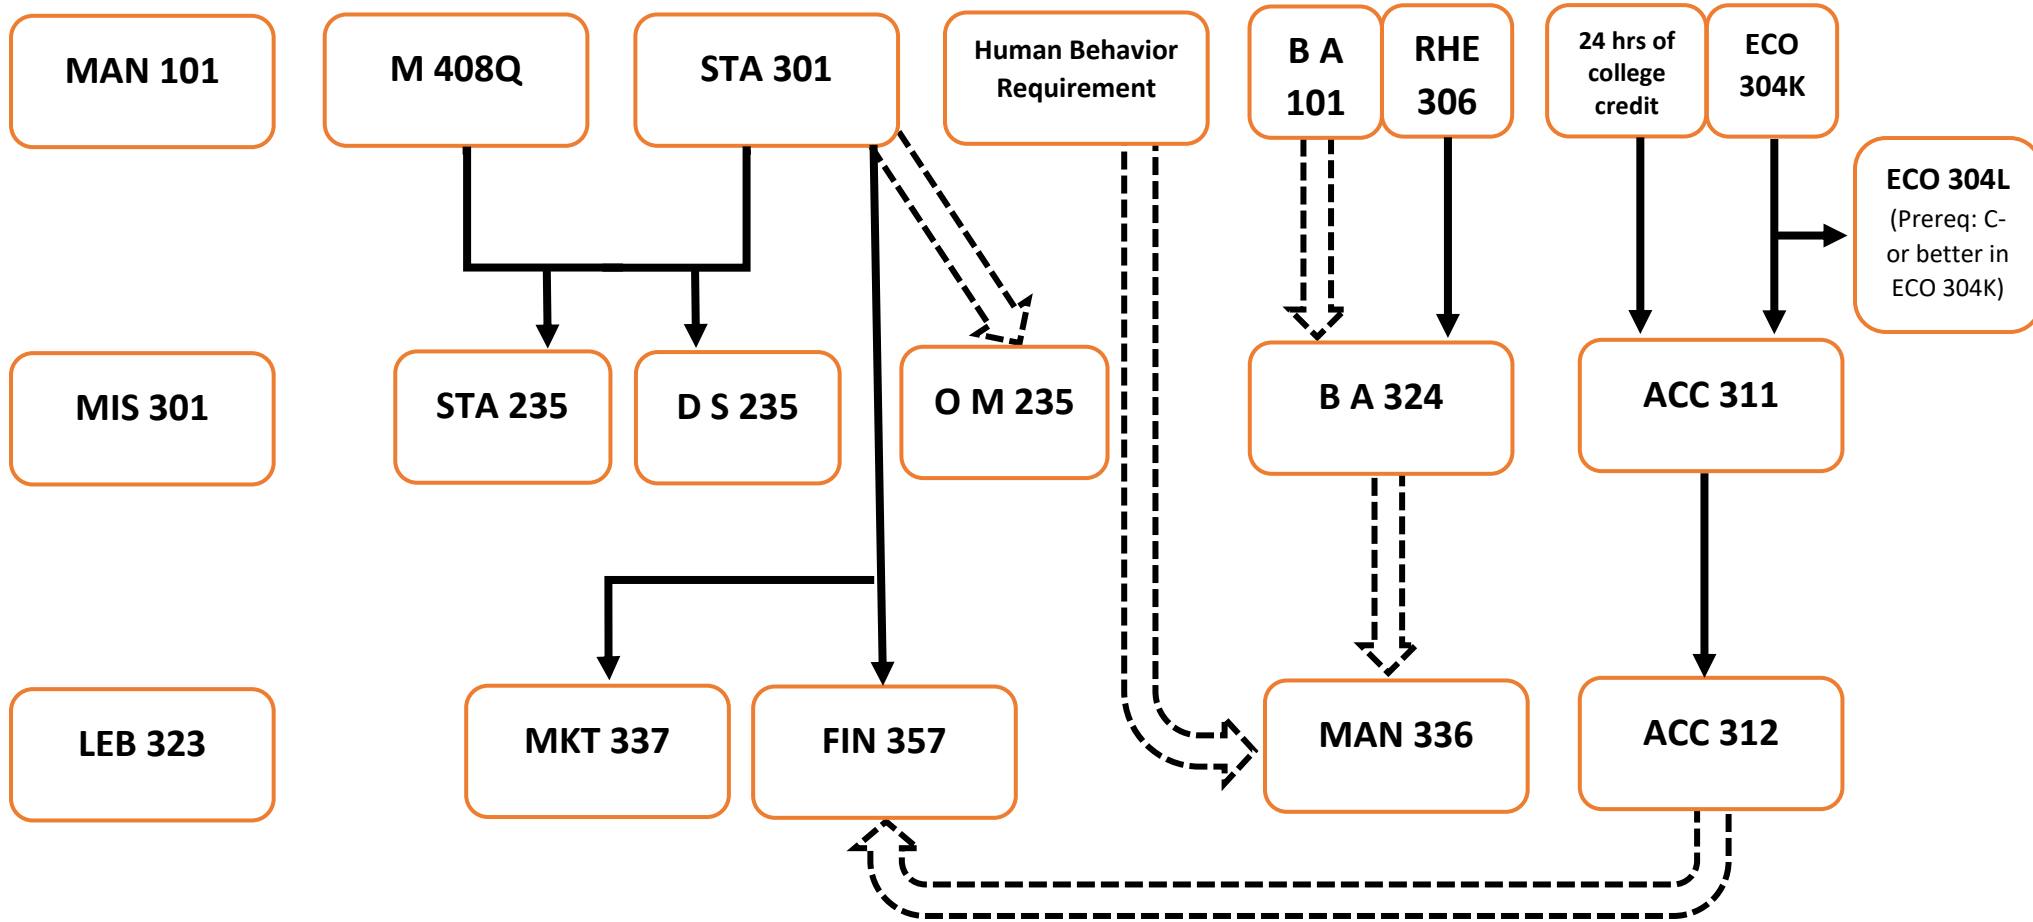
MAN 101

M 408Q

STA 301

Human Behavior Requirement

B A 101

RHE 306

24 hrs of college credit

ECO 304K

ECO 304L (Prereq: C- or better in ECO 304K)

MIS 301

STA 235

D S 235

O M 235

B A 324

ACC 311

LEB 323

MKT 337

FIN 357

MAN 336

ACC 312